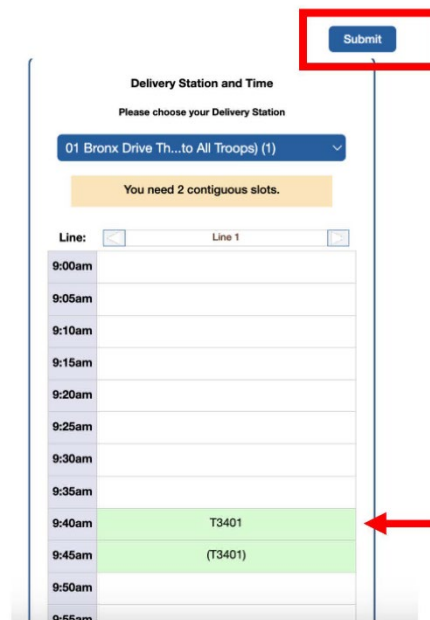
Submit

Delivery Station and Time

Please choose your Delivery Station

01 Bronx Drive Th...to All Troops) (1)

You need 2 contiguous slots.

Line: Line 1

| | |
|---|---|
| 9:00am | |
| 9:05am | |
| 9:10am | |
| 9:15am | |
| 9:20am | |
| 9:25am | |
| 9:30am | |
| 9:35am | |
| 9:40am | T3401 |
| 9:45am | (T3401) |
| 9:50am | |
| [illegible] | |